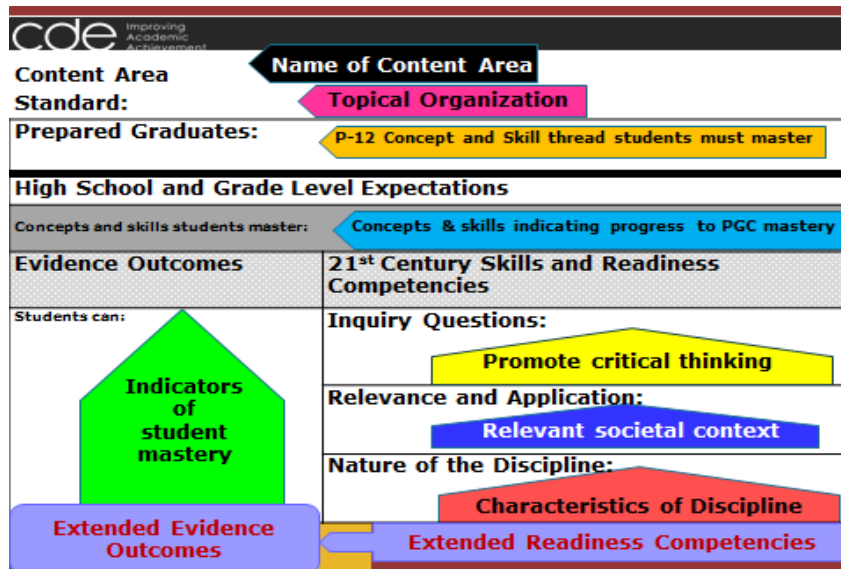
cde Improving Academic Achievement

Content Area

Name of Content Area

Standard:

Topical Organization

Prepared Graduates:

P-12 Concept and Skill thread students must master

High School and Grade Level Expectations

Concepts and skills students master:

Concepts & skills indicating progress to PGC mastery

| Evidence Outcomes | 21$^{st}$ Century Skills and Readiness Competencies |
|---|---|
| Students can: | Inquiry Questions: |
| | Relevance and Application: |
| | Nature of the Discipline: |

Promote critical thinking

Relevant societal context

Characteristics of Discipline

Indicators of student mastery

Extended Evidence Outcomes

Extended Readiness Competencies